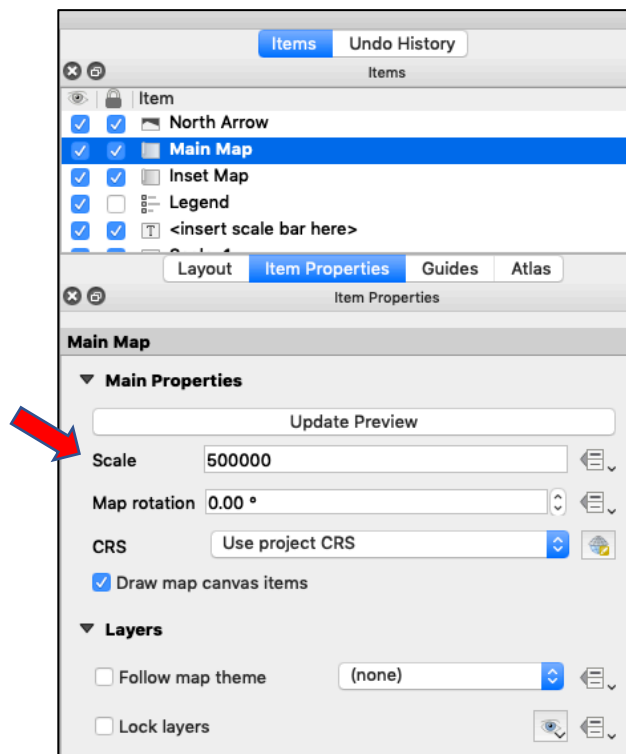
Items | Undo History

Items

Item

North Arrow

Main Map

Inset Map

Legend

<insert scale bar here>

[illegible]

Layout | Item Properties | Guides | Atlas

Item Properties

Main Map

Main Properties

Update Preview

Scale 500000

Map rotation 0.00 °

CRS Use project CRS

Draw map canvas items

Layers

Follow map theme (none)

Lock layers